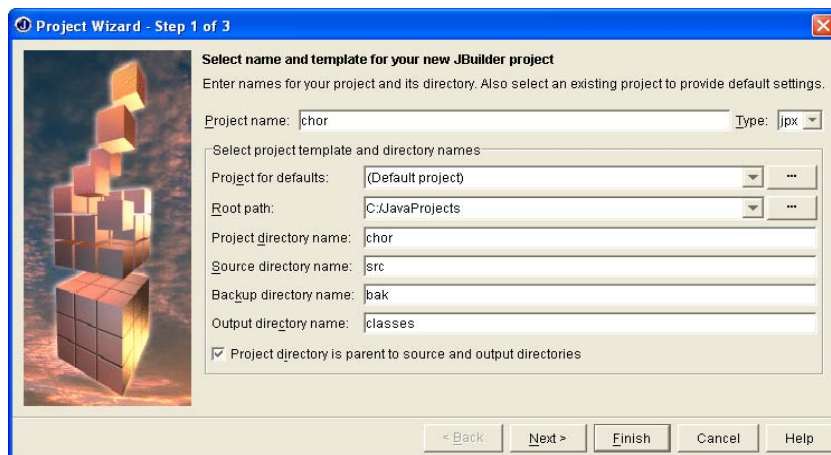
Project Wizard - Step 1 of 3

Select name and template for your new JBuilder project

Enter names for your project and its directory. Also select an existing project to provide default settings.

Project name: chor

Type: jpx

Select project template and directory names

Project for defaults: (Default project) ...

Root path: C:/JavaProjects ...

Project directory name: chor

Source directory name: src

Backup directory name: bak

Output directory name: classes

☑ Project directory is parent to source and output directories

< Back Next > Finish Cancel Help